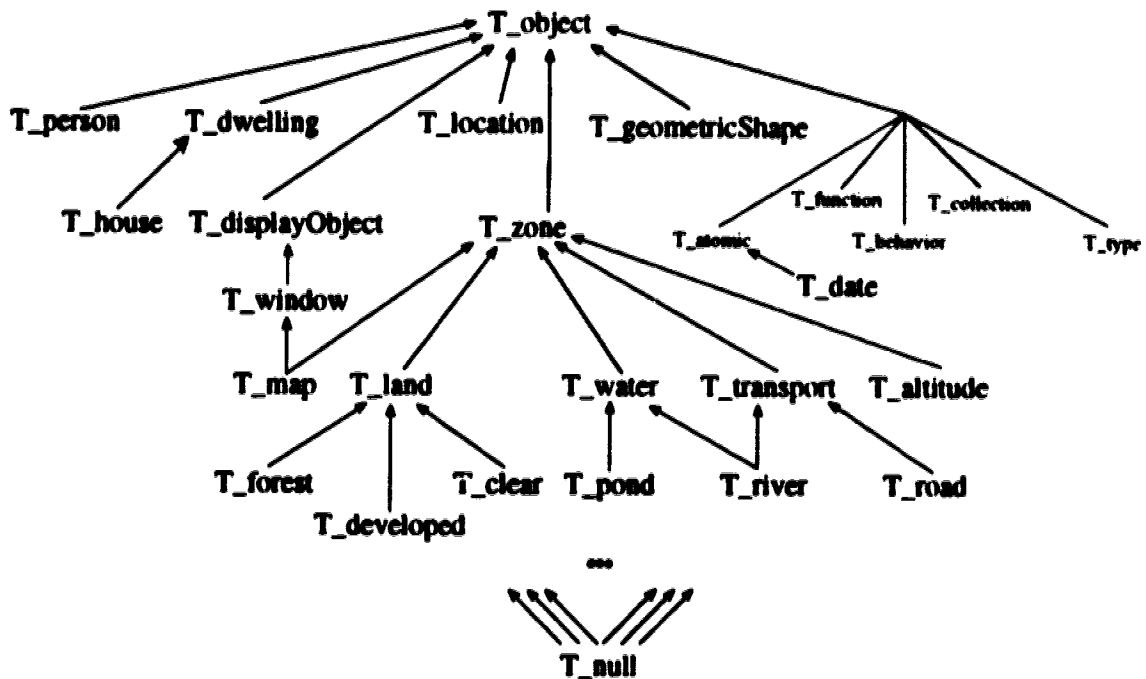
T_object

T_person T_dwelling T_location T_geometricShape

T_house T_displayObject T_zone T_function T_collection

T_atomic T_behavior T_type

T_date

T_window

T_map T_land T_water T_transport T_altitude

T_forest T_clear T_pond T_river T_road

T_developed

...

T_null